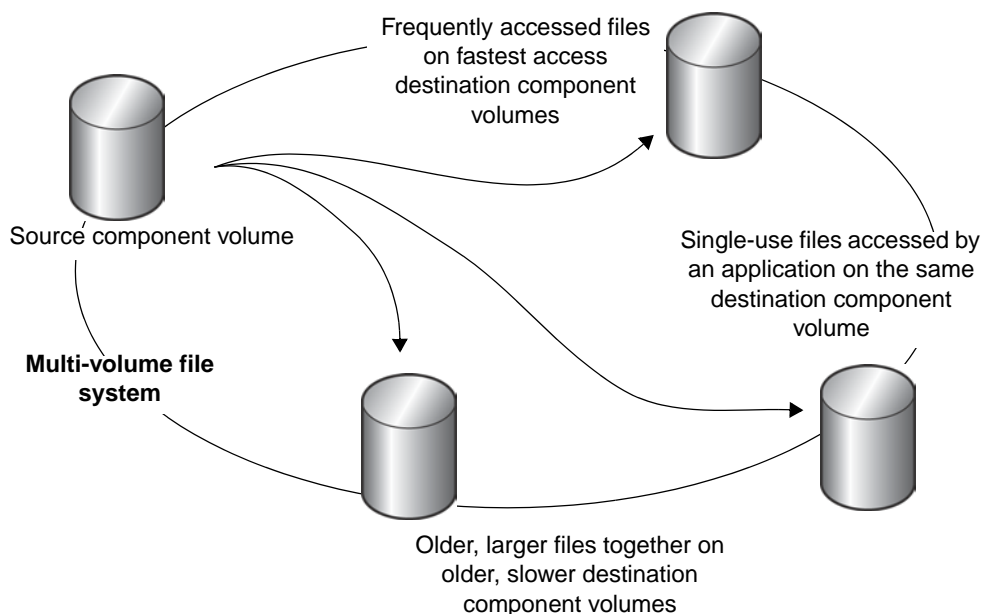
Frequently accessed files on fastest access destination component volumes

Source component volume

Single-use files accessed by an application on the same destination component volume

Multi-volume file system

Older, larger files together on older, slower destination component volumes